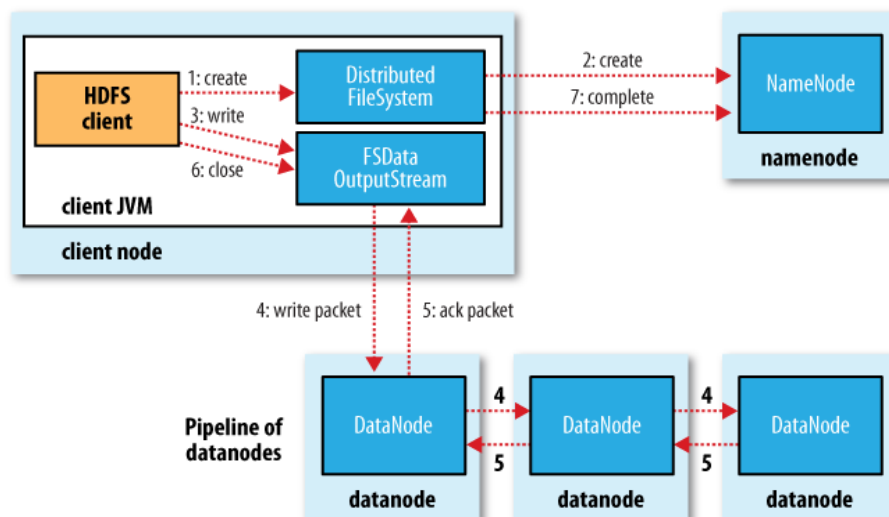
HDFS client

1: create

3: write

6: close

Distributed FileSystem

FSData OutputStream

client JVM

client node

2: create

7: complete

NameNode

namenode

4: write packet

5: ack packet

Pipeline of datanodes

DataNode

4

5

DataNode

4

5

DataNode

datanode

datanode

datanode